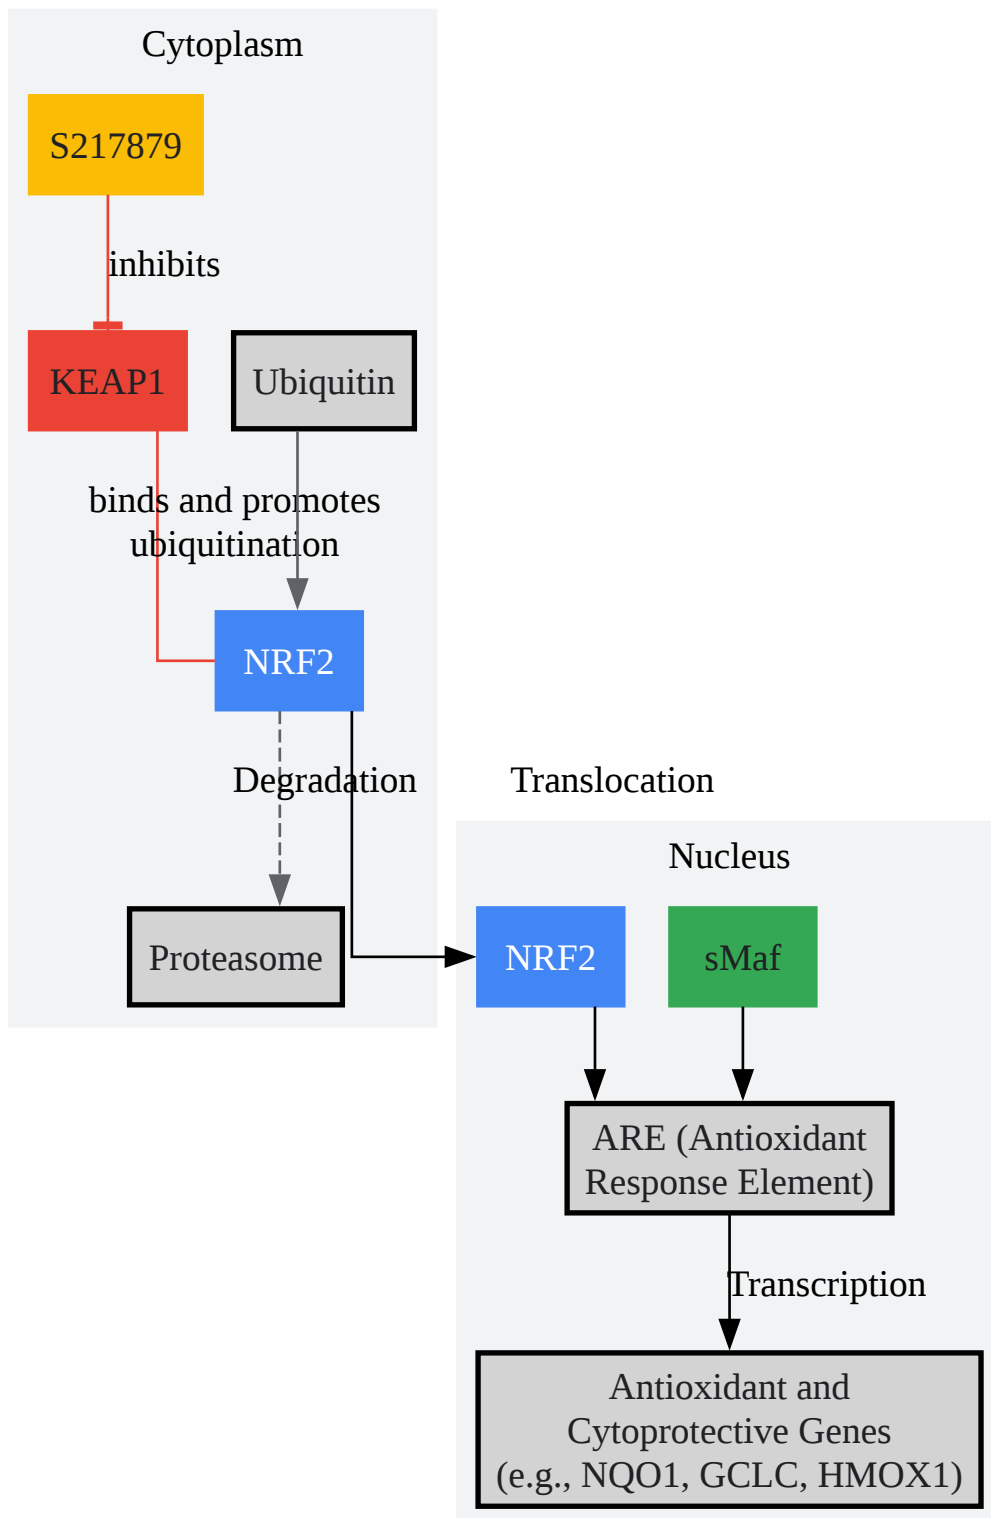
Cytoplasm

S217879

inhibits

KEAP1

Ubiquitin

binds and promotes ubiquitination

NRF2

Degradation

Proteasome

Translocation

Nucleus

NRF2

sMaf

ARE (Antioxidant Response Element)

Transcription

Antioxidant and Cytoprotective Genes (e.g., NQO1, GCLC, HMOX1)